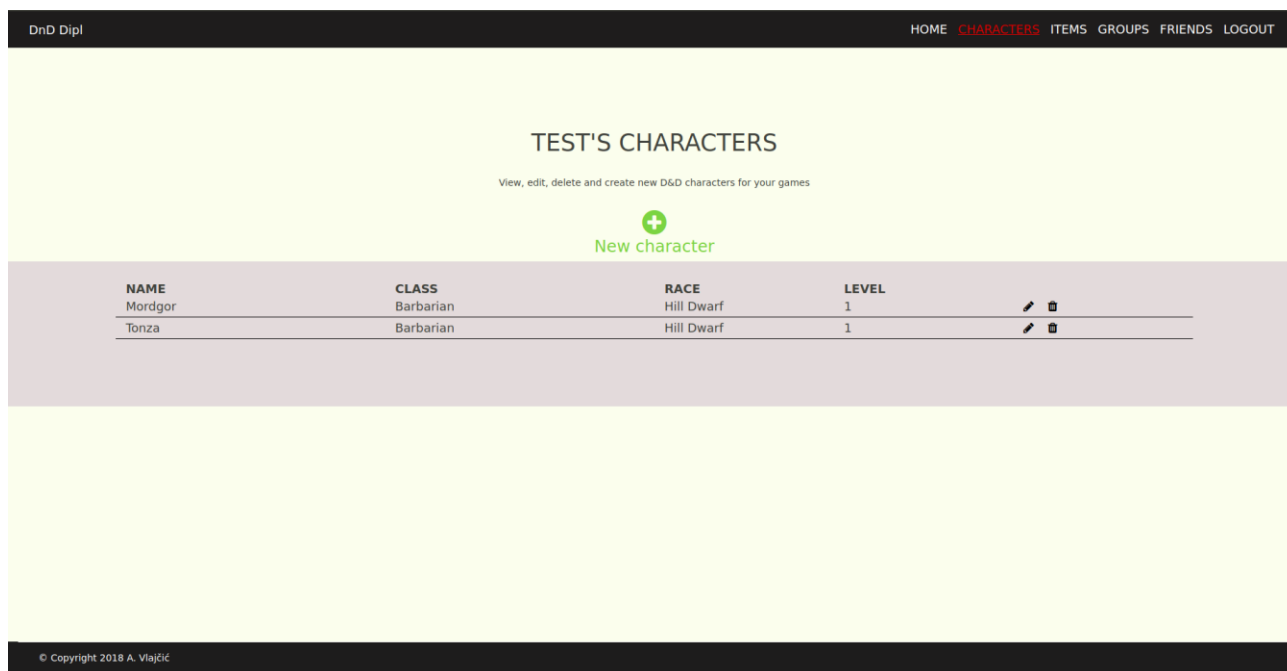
DnD Dipl

HOME CHARACTERS ITEMS GROUPS FRIENDS LOGOUT

TEST'S CHARACTERS

View, edit, delete and create new D&D characters for your games

New character

| NAME | CLASS | RACE | LEVEL |
|---|---|---|---|
| Mordgor | Barbarian | Hill Dwarf | 1 |
| Tonza | Barbarian | Hill Dwarf | 1 |

© Copyright 2018 A. Vlajčić